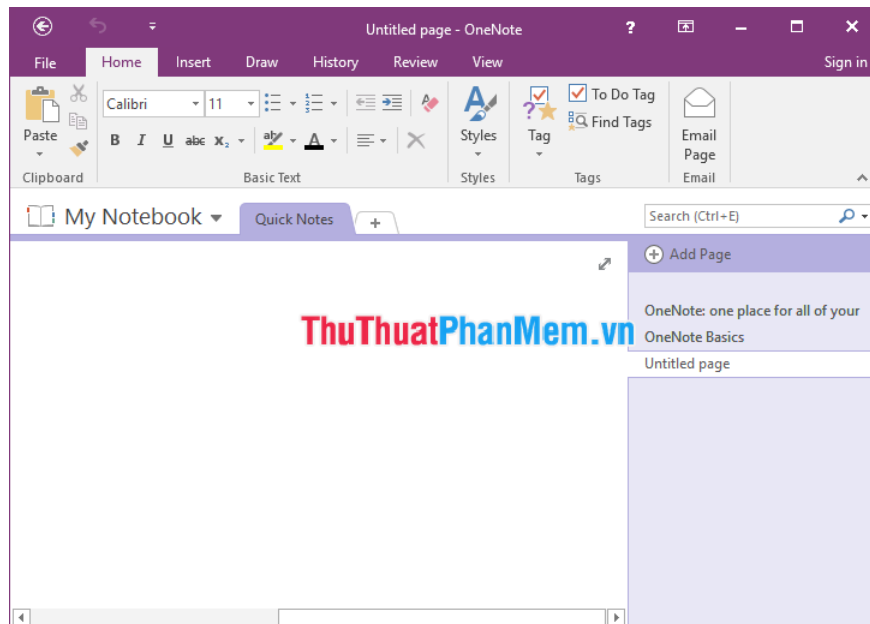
Untitled page - OneNote

?

File Home Insert Draw History Review View Sign in

Paste

Clipboard

Calibri 11

B I U abc $x_2$

Basic Text

Styles

Styles

Tag

To Do Tag

Find Tags

Tags

Email Page

Email

My Notebook

Quick Notes

+

Search (Ctrl+E)

Add Page

OneNote: one place for all of your

OneNote Basics

Untitled page

ThuThuatPhanMem.vn